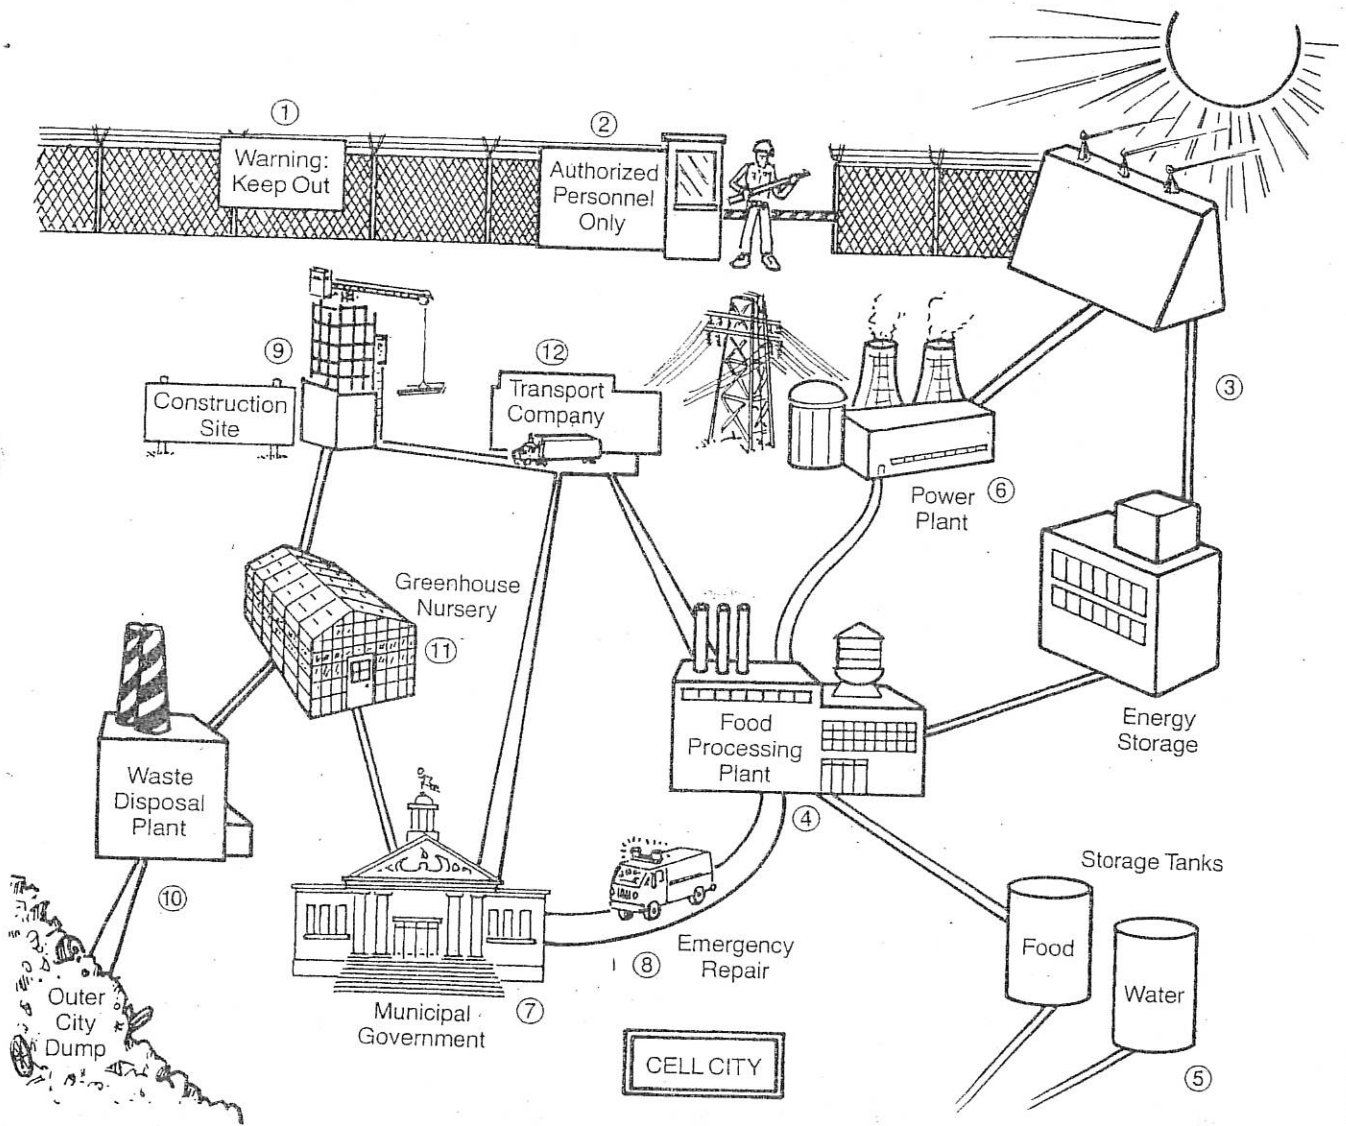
①
Warning:
Keep Out

②
Authorized
Personnel
Only

③

⑨
Construction
Site

⑫
Transport
Company

Power
Plant ⑥

Greenhouse
Nursery
⑪

Food
Processing
Plant

Energy
Storage

Waste
Disposal
Plant

⑩

④

Storage Tanks

Food

Water

Emergency
Repair
⑧

Municipal
Government
⑦

Outer
City
Dump

CELL CITY

⑤